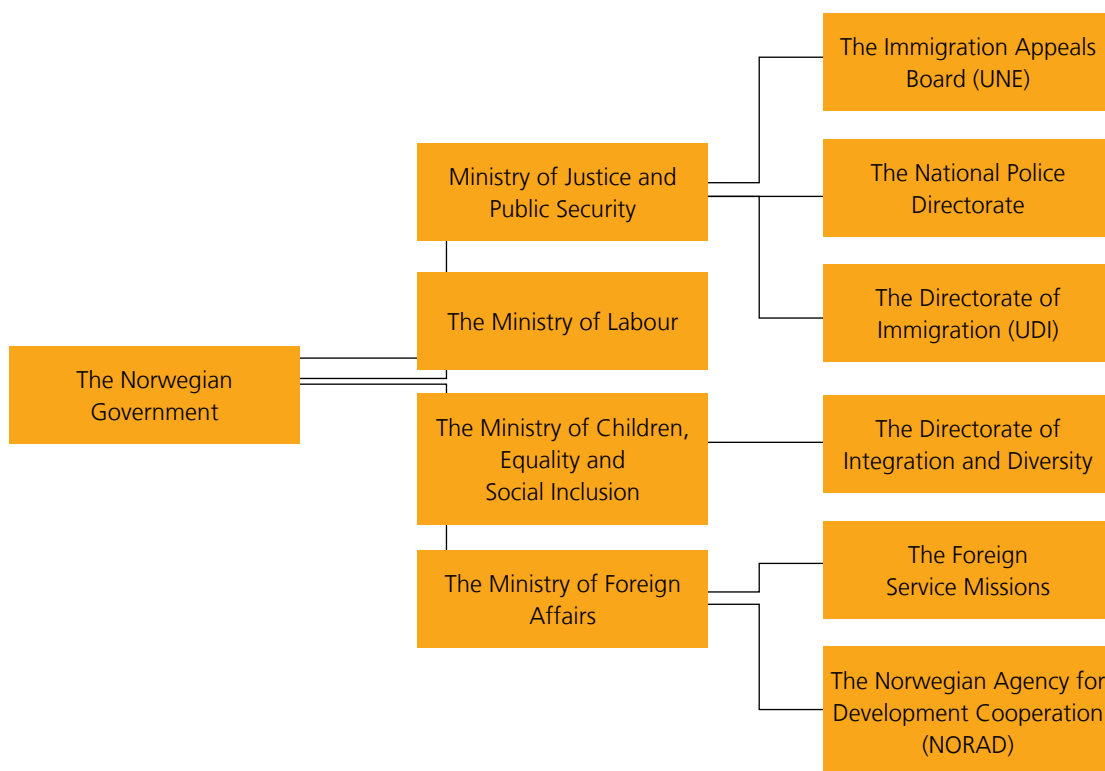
The Norwegian Government

Ministry of Justice and Public Security

The Ministry of Labour

The Ministry of Children, Equality and Social Inclusion

The Ministry of Foreign Affairs

The Immigration Appeals Board (UNE)

The National Police Directorate

The Directorate of Immigration (UDI)

The Directorate of Integration and Diversity

The Foreign Service Missions

The Norwegian Agency for Development Cooperation (NORAD)